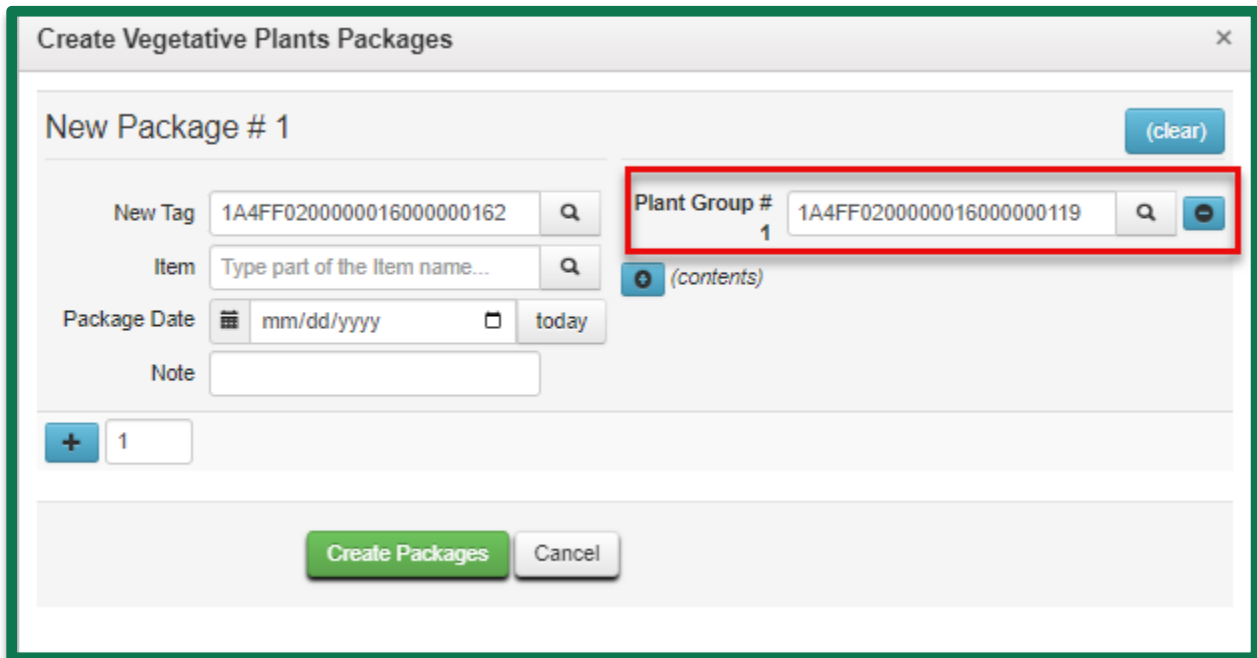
Create Vegetative Plants Packages
×

New Package # 1
(clear)

New Tag 1A4FF0200000016000000162
Item Type part of the Item name...
Package Date mm/dd/yyyy today
Note

Plant Group # 1 1A4FF0200000016000000119
(contents)

+ 1

Create Packages
Cancel